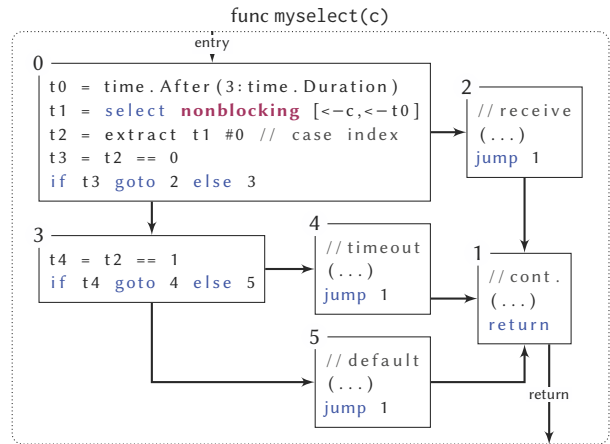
func myselect(c)

entry

0
t0 = time.After(3:time.Duration)
t1 = select nonblocking [<-c,<-t0]
t2 = extract t1 #0 // case index
t3 = t2 == 0
if t3 goto 2 else 3

2
//receive
(...)
jump 1

3
t4 = t2 == 1
if t4 goto 4 else 5

4
//timeout
(...)
jump 1

1
//cont.
(...)
return

5
//default
(...)
jump 1

return